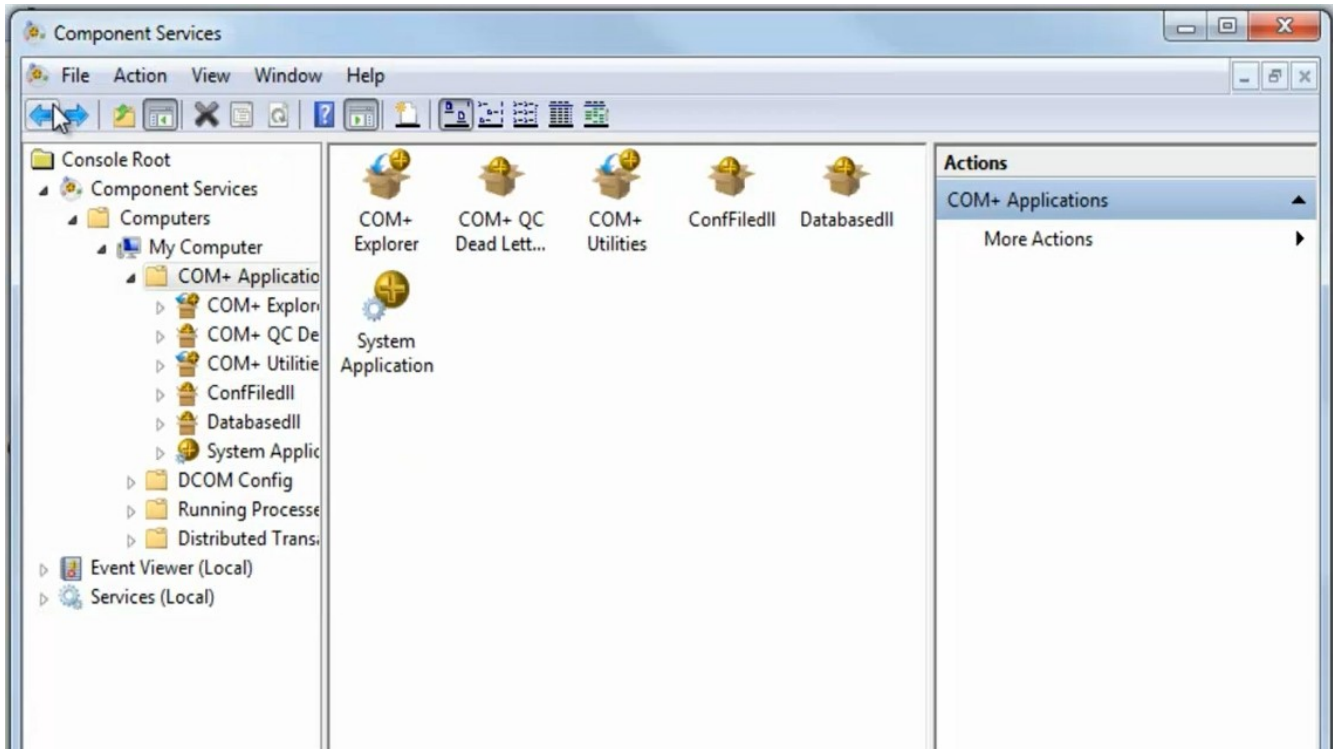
Component Services

File Action View Window Help

Console Root
Component Services
Computers
My Computer
COM+ Applicatio
COM+ Explor
COM+ QC De
COM+ Utilitie
ConfFiledll
Databasedll
System Applic
DCOM Config
Running Processe
Distributed Trans
Event Viewer (Local)
Services (Local)

COM+ Explorer
COM+ QC Dead Lett...
COM+ Utilities
ConfFiledll
Databasedll
System Application

Actions
COM+ Applications
More Actions